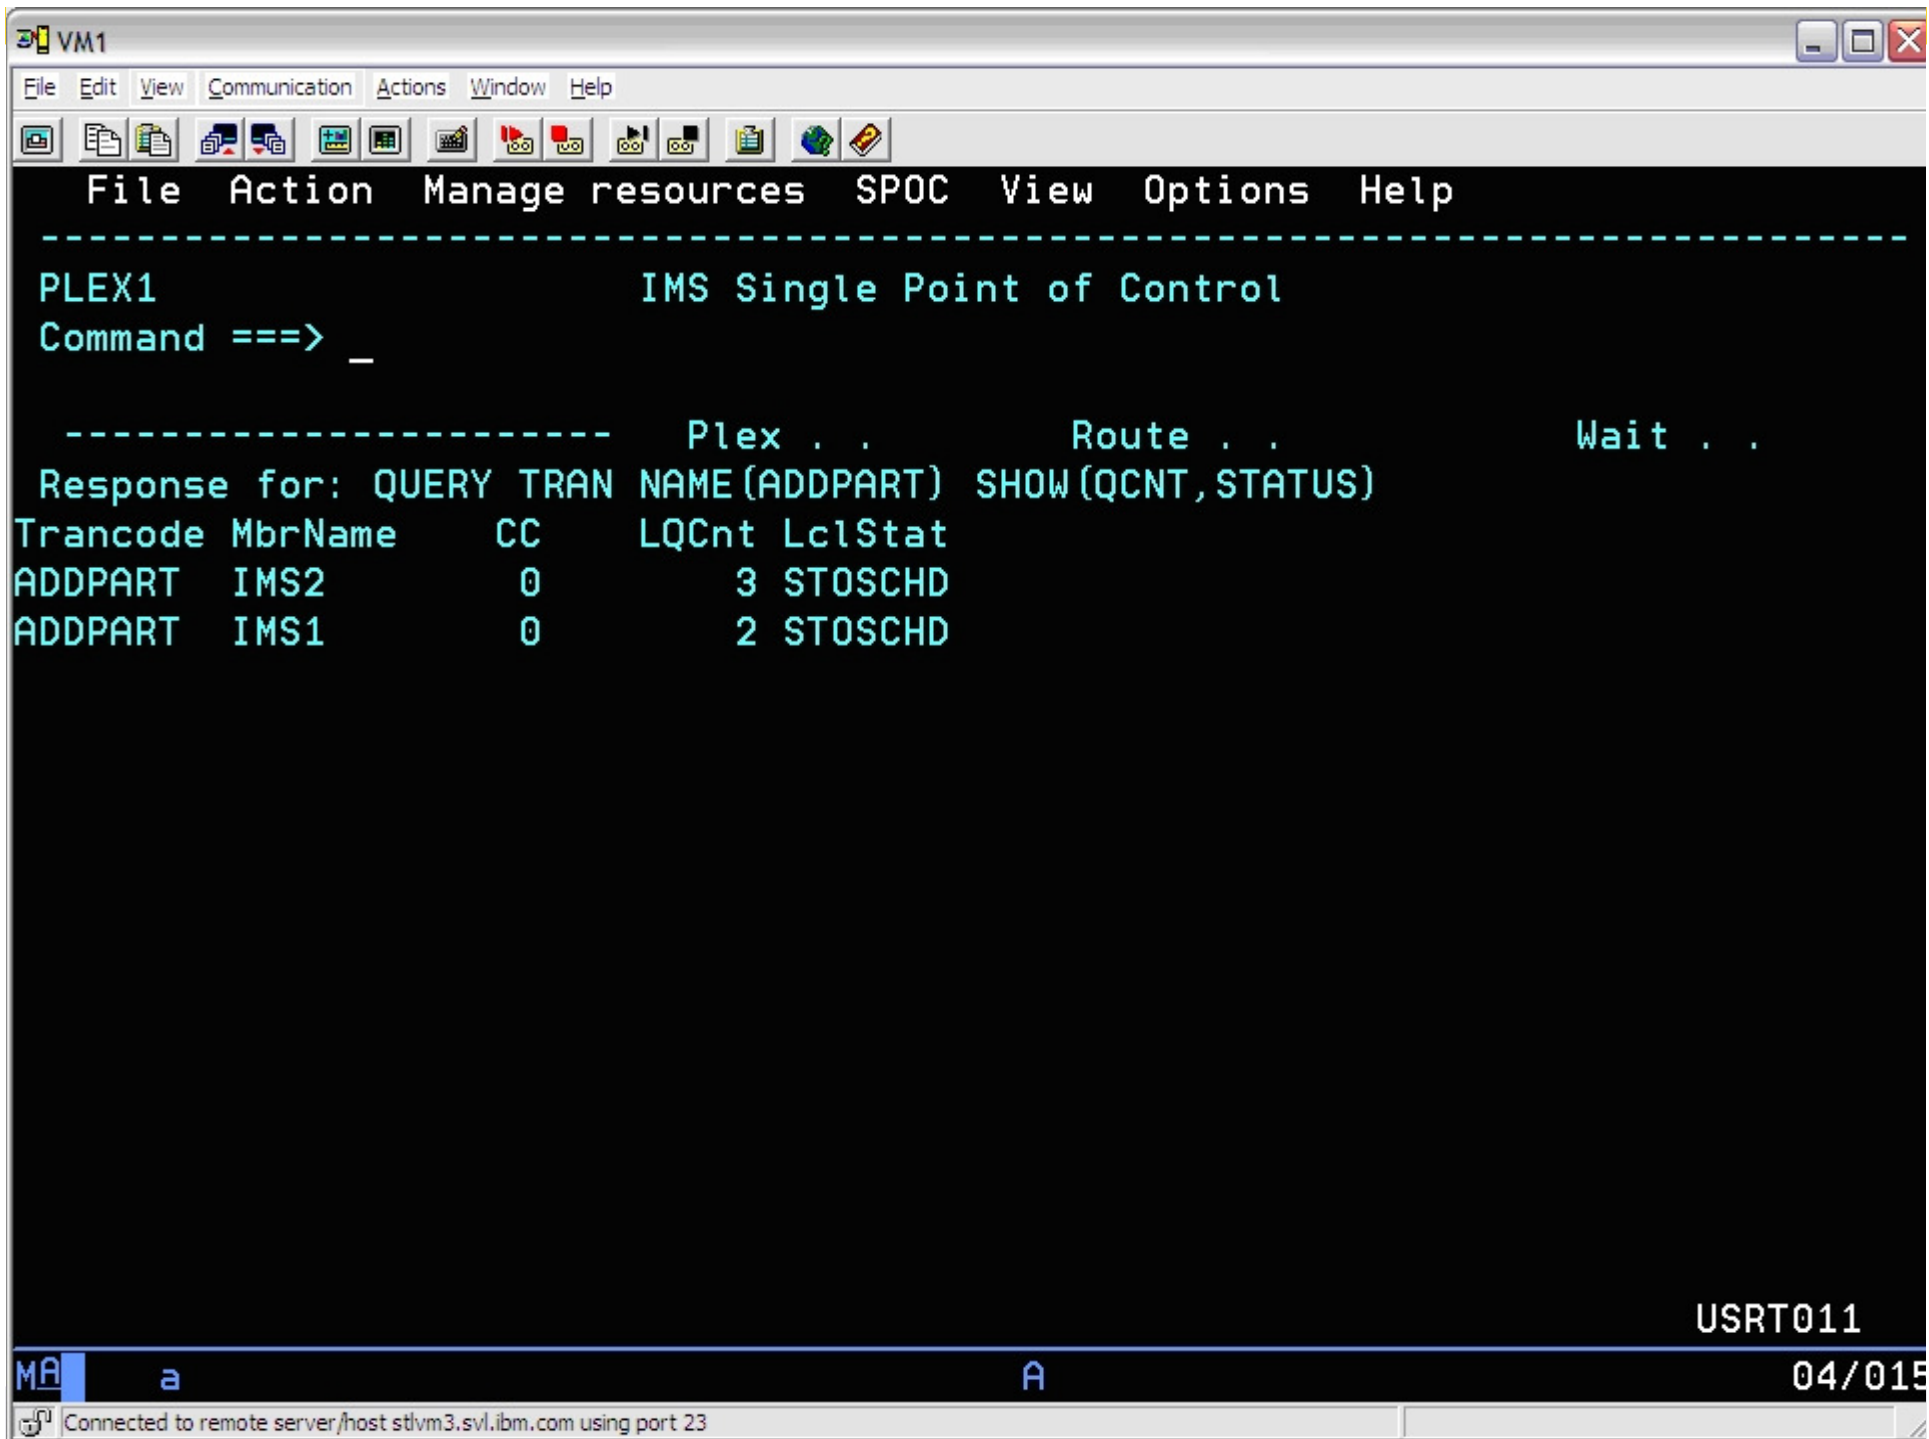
VM1

File Edit View Communication Actions Window Help

File Action Manage resources SPOC View Options Help

PLEX1 IMS Single Point of Control

Command ===> _

Plex . . Route . . Wait . .

Response for: QUERY TRAN NAME(ADDPART) SHOW(QCNT,STATUS)

| Trancode | MbrName | CC | LQCnt | LclStat |
|---|---|---|---|---|
| ADDPART | IMS2 | 0 | 3 | STOSCHD |
| ADDPART | IMS1 | 0 | 2 | STOSCHD |

USRT011

MA a A 04/015

Connected to remote server/host stlvm3.svl.ibm.com using port 23